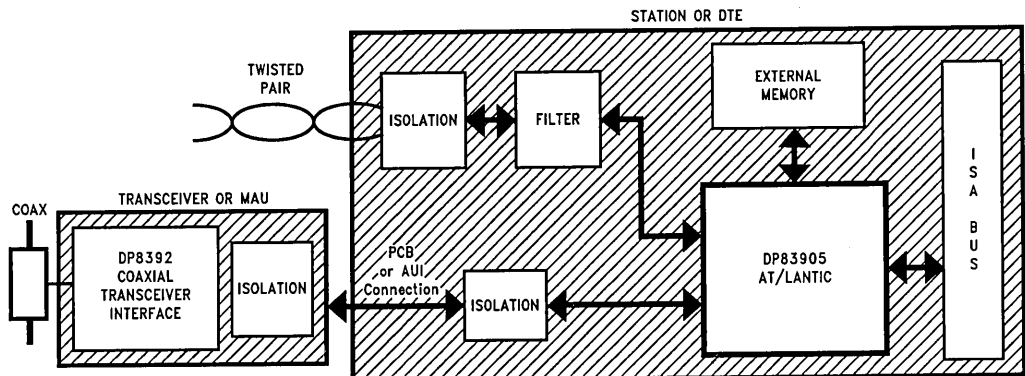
STATION OR DTE

TWISTED PAIR

ISOLATION

FILTER

EXTERNAL MEMORY

I S A B U S

TRANSCEIVER OR MAU

COAX

DP8392 COAXIAL TRANSCEIVER INTERFACE

ISOLATION

PCB or AUI Connection

ISOLATION

DP83905 AT/LANTIC